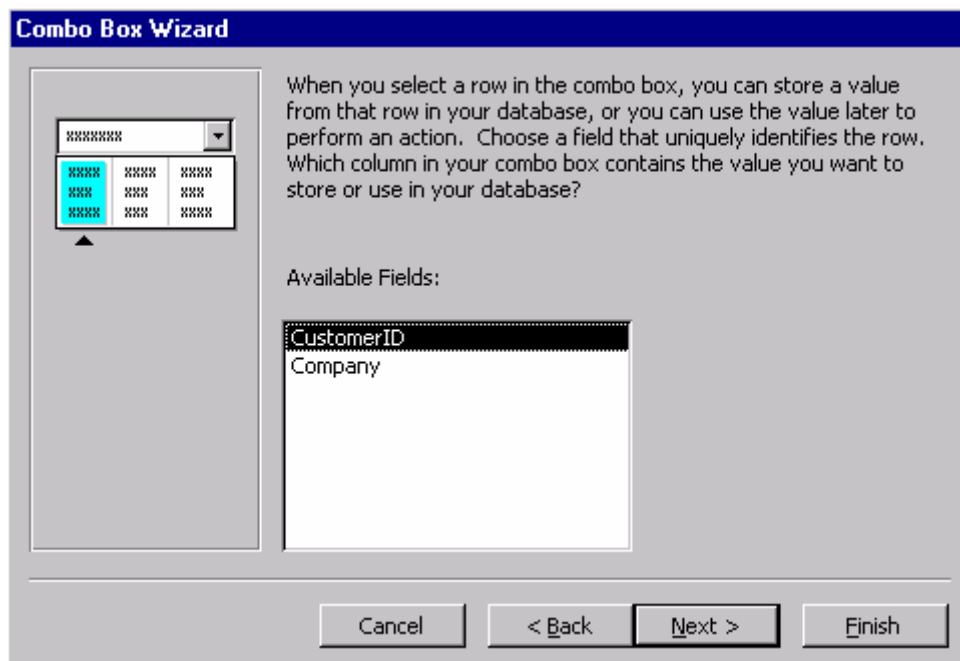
Combo Box Wizard

When you select a row in the combo box, you can store a value from that row in your database, or you can use the value later to perform an action. Choose a field that uniquely identifies the row. Which column in your combo box contains the value you want to store or use in your database?

Available Fields:

CustomerID
Company

Cancel
< Back
Next >
Finish